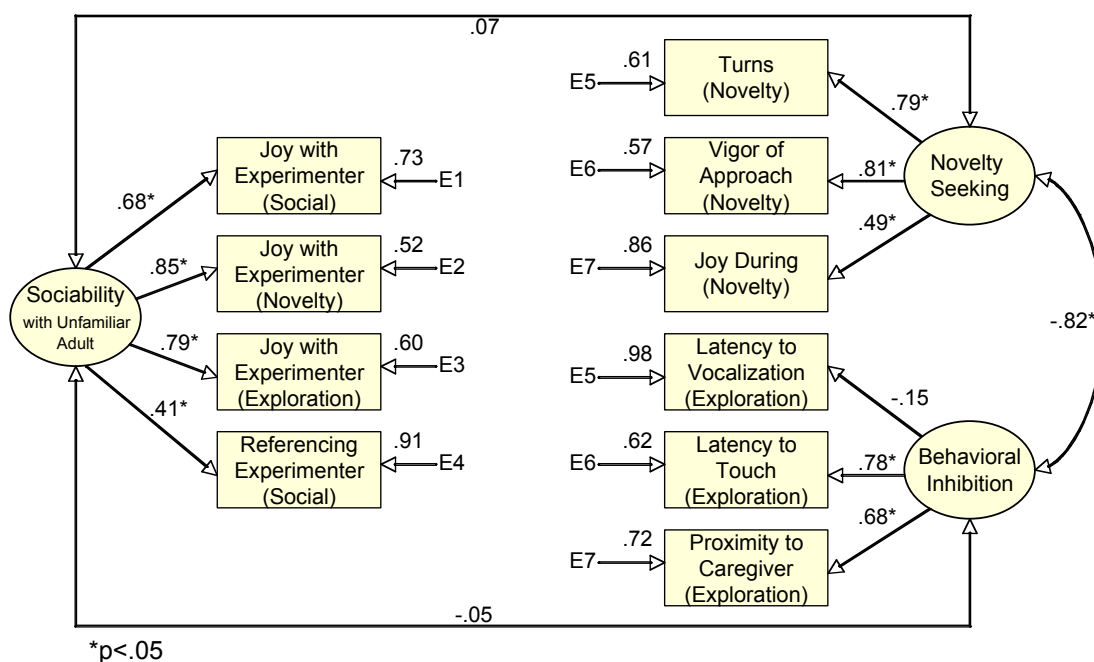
.07

Sociability with Unfamiliar Adult

.68*
.85*
.79*
.41*

Joy with Experimenter (Social)
.73
E1

Joy with Experimenter (Novelty)
.52
E2

Joy with Experimenter (Exploration)
.60
E3

Referencing Experimenter (Social)
.91
E4

E5
.61
Turns (Novelty)
.79*

E6
.57
Vigor of Approach (Novelty)
.81*

Novelty Seeking

E7
.86
Joy During (Novelty)
.49*

-.82*

E5
.98
Latency to Vocalization (Exploration)
-.15

E6
.62
Latency to Touch (Exploration)
.78*

Behavioral Inhibition

E7
.72
Proximity to Caregiver (Exploration)
.68*

-.05

*p<.05